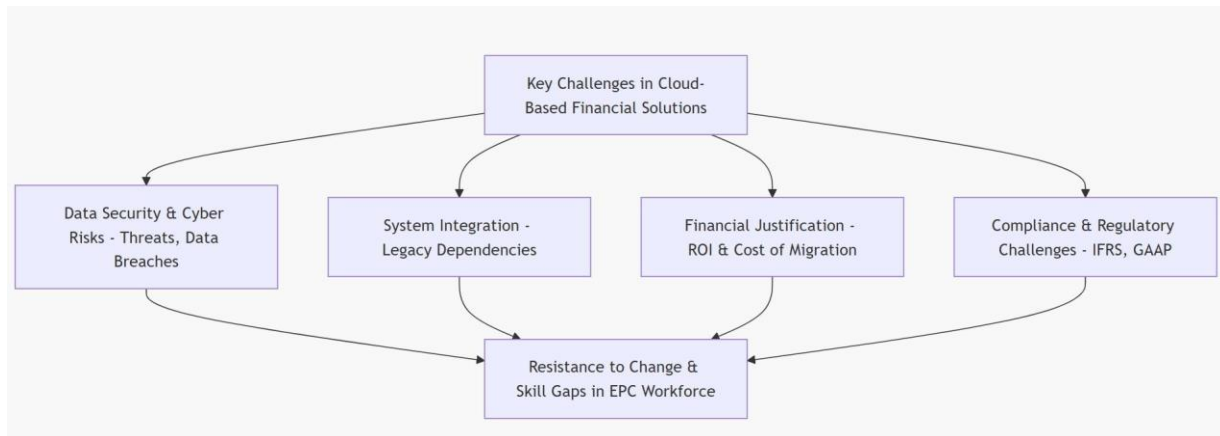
Key Challenges in Cloud-Based Financial Solutions

Data Security & Cyber Risks - Threats, Data Breaches

System Integration - Legacy Dependencies

Financial Justification - ROI & Cost of Migration

Compliance & Regulatory Challenges - IFRS, GAAP

Resistance to Change & Skill Gaps in EPC Workforce